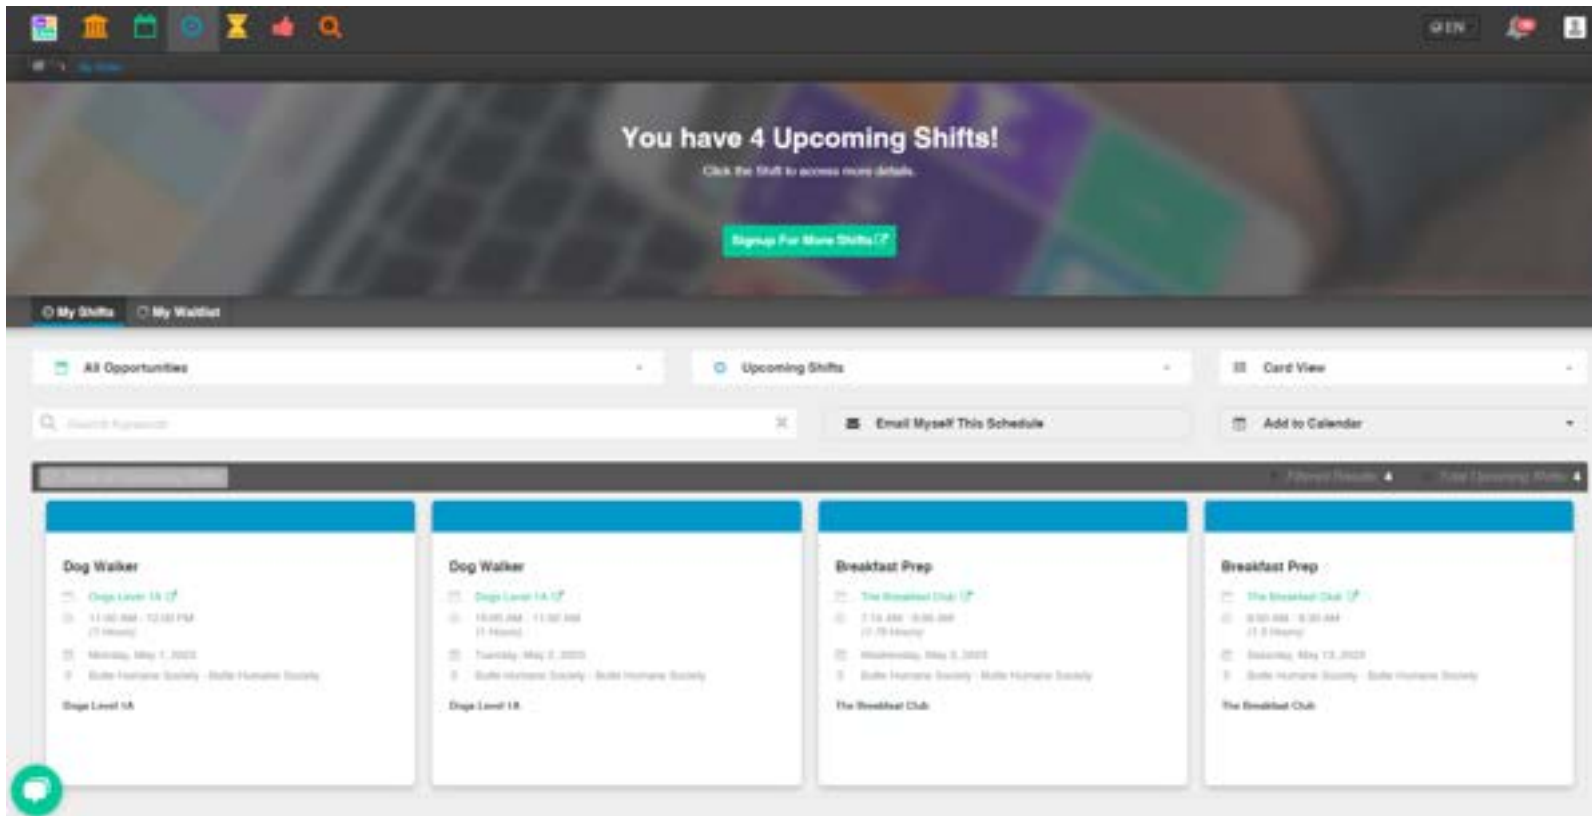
EN

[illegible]

You have 4 Upcoming Shifts!

Click the Shift to access more details.

Signup For More Shifts

My Shifts My Waitlist

All Opportunities

Upcoming Shifts

Card View

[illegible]

Email Myself This Schedule

Add to Calendar

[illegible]

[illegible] 4 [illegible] 4

Dog Walker

Dogs Level 1A

11:00 AM - 12:00 PM (1 Hours)

Monday, May 1, 2023

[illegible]

Dogs Level 1A

Dog Walker

Dogs Level 1A

10:00 AM - 11:00 AM (1 Hours)

Tuesday, May 2, 2023

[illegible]

Dogs Level 1A

Breakfast Prep

The Breakfast Club

7:15 AM - 8:00 AM (0.75 Hours)

Wednesday, May 3, 2023

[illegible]

The Breakfast Club

Breakfast Prep

The Breakfast Club

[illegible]

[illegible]

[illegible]

The Breakfast Club